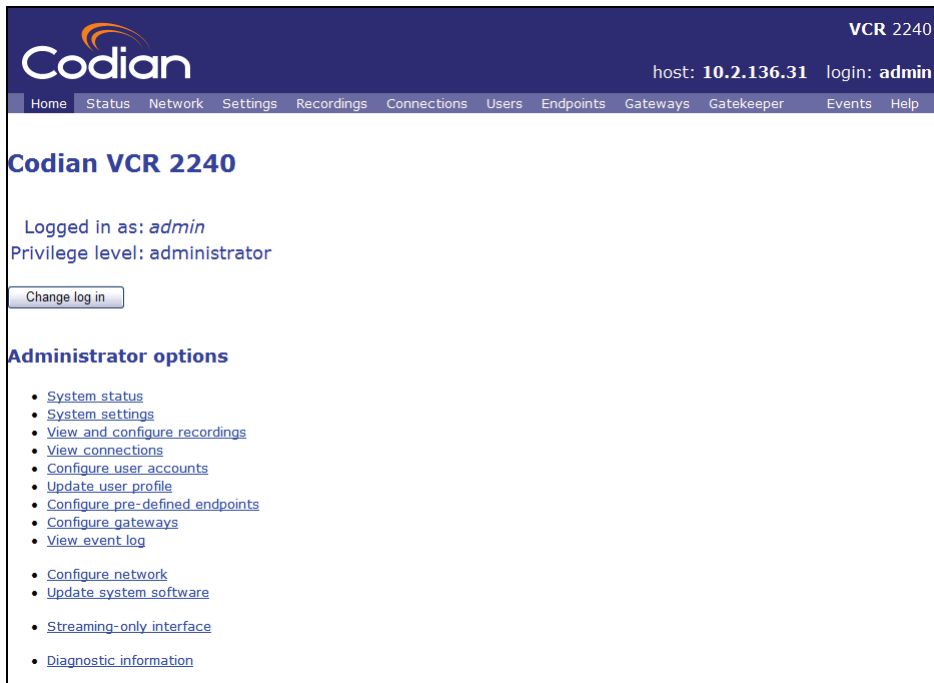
Codian

VCR 2240

host: 10.2.136.31 login: admin

Home Status Network Settings Recordings Connections Users Endpoints Gateways Gatekeeper Events Help

Codian VCR 2240

Logged in as: *admin*
Privilege level: administrator

Change log in

Administrator options

- System status
- System settings
- View and configure recordings
- View connections
- Configure user accounts
- Update user profile
- Configure pre-defined endpoints
- Configure gateways
- View event log

- Configure network
- Update system software

- Streaming-only interface

- Diagnostic information